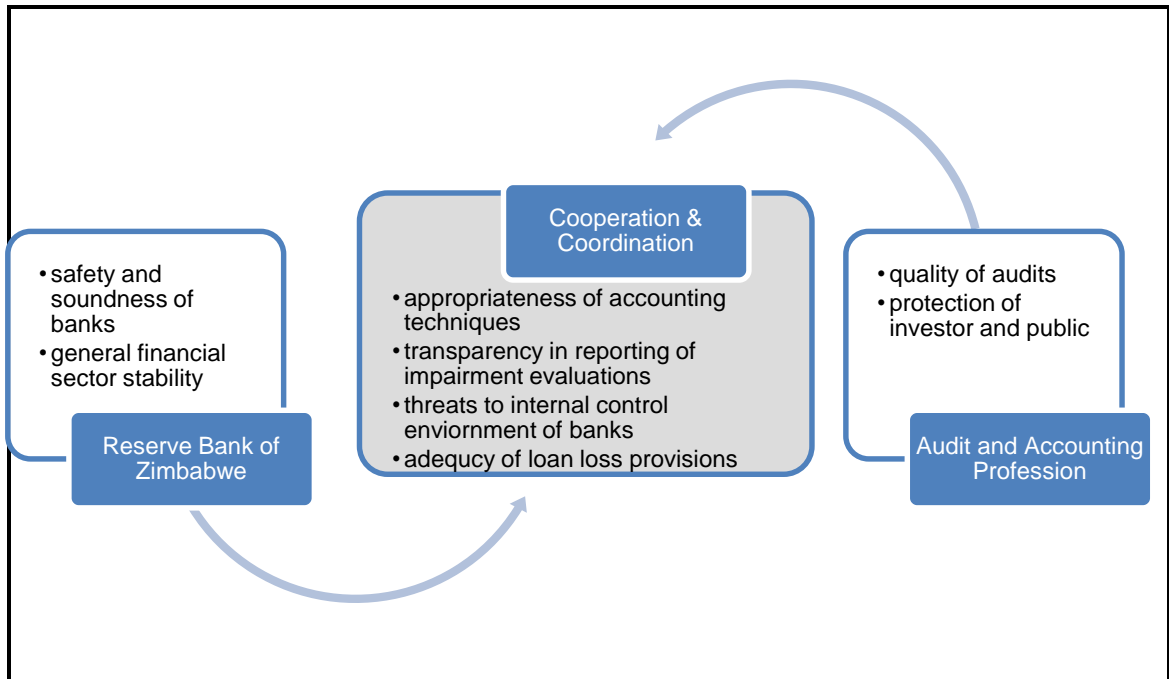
• safety and soundness of banks
• general financial sector stability

Reserve Bank of Zimbabwe

Cooperation & Coordination

• appropriateness of accounting techniques
• transparency in reporting of impairment evaluations
• threats to internal control enviornment of banks
• adequcy of loan loss provisions

• quality of audits
• protection of investor and public

Audit and Accounting Profession